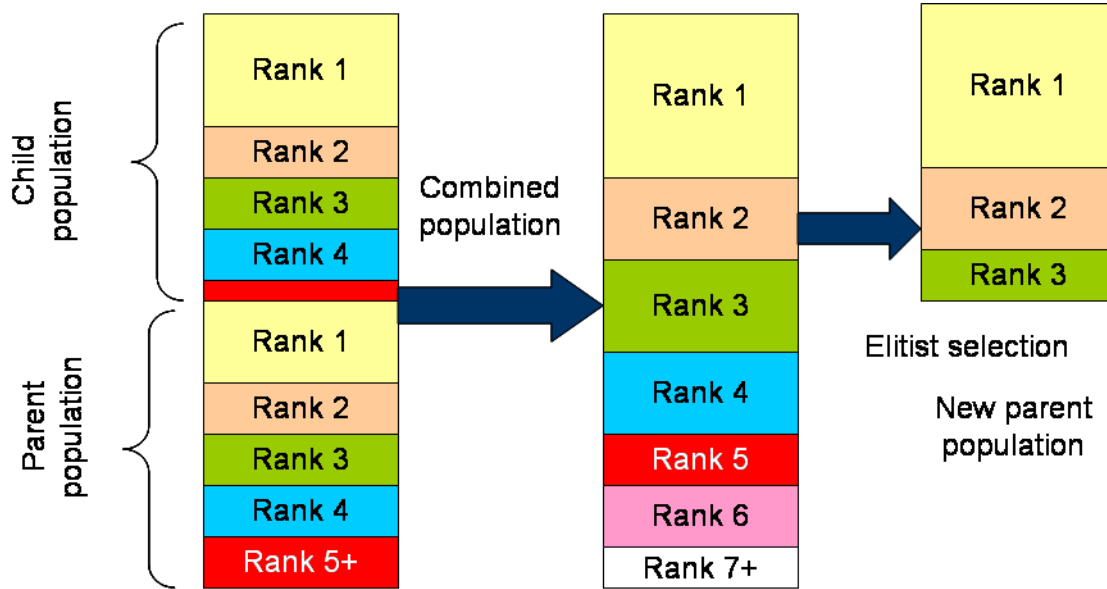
Child population

Rank 1
Rank 2
Rank 3
Rank 4

Parent population

Rank 1
Rank 2
Rank 3
Rank 4
Rank 5+

Combined population

Rank 1
Rank 2
Rank 3
Rank 4
Rank 5
Rank 6
Rank 7+

Rank 1
Rank 2
Rank 3

Elitist selection

New parent population